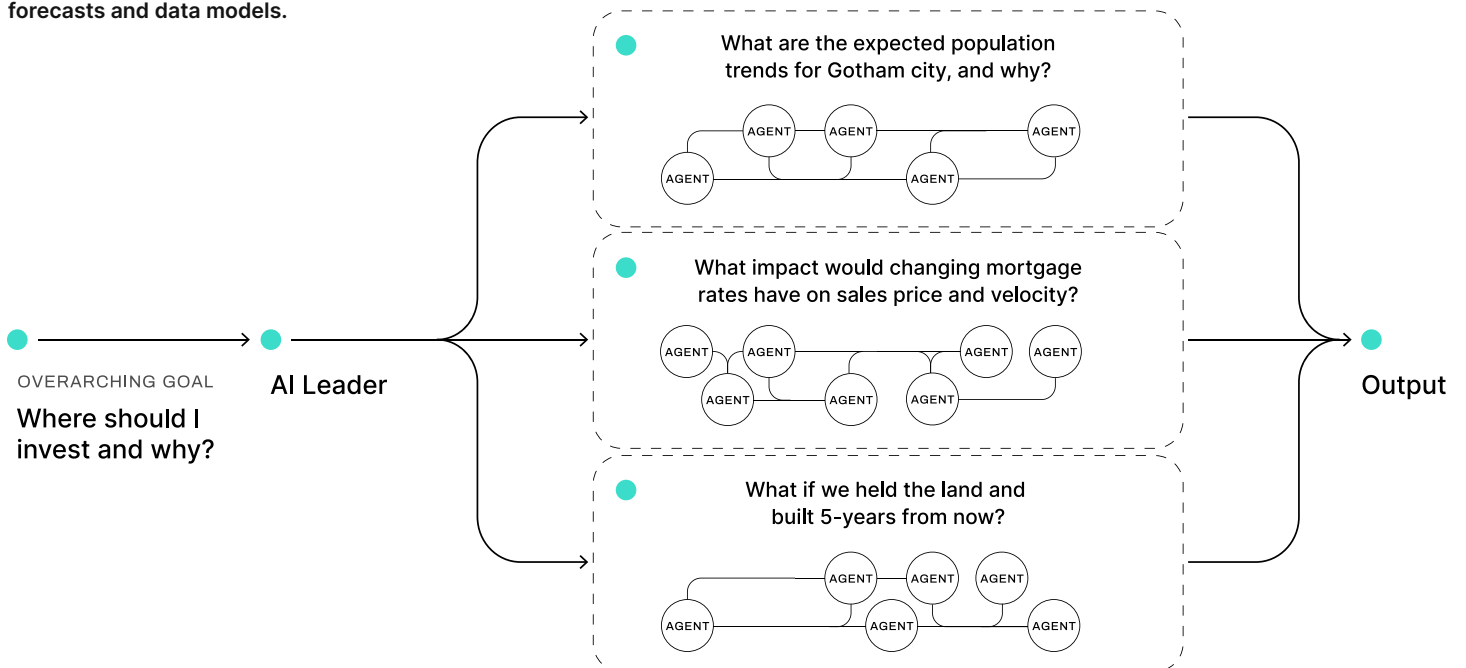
forecasts and data models.

OVERARCHING GOAL

Where should I invest and why?

AI Leader

What are the expected population trends for Gotham city, and why?

AGENT AGENT AGENT AGENT AGENT

What impact would changing mortgage rates have on sales price and velocity?

AGENT AGENT AGENT AGENT AGENT AGENT AGENT

What if we held the land and built 5-years from now?

AGENT AGENT AGENT AGENT AGENT AGENT

Output